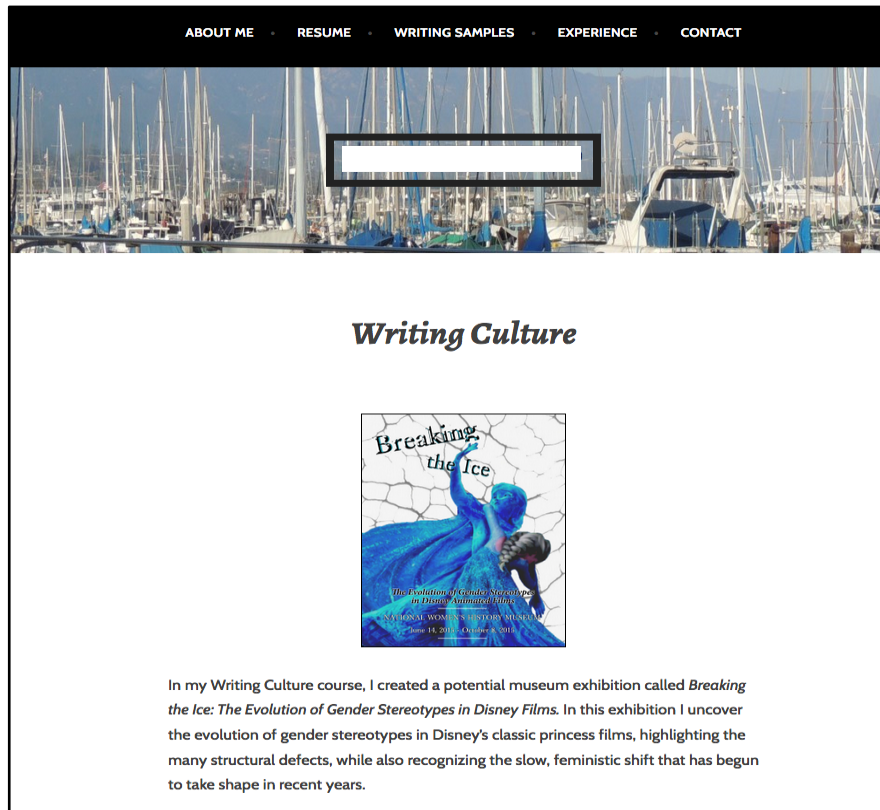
ABOUT ME • RESUME • WRITING SAMPLES • EXPERIENCE • CONTACT

Writing Culture

Breaking the Ice

The Evolution of Gender Stereotypes in Disney Animated Films

NATIONAL WOMEN'S HISTORY MUSEUM

June 14, 201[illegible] - October 8, 201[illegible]

In my Writing Culture course, I created a potential museum exhibition called Breaking the Ice: The Evolution of Gender Stereotypes in Disney Films. In this exhibition I uncover the evolution of gender stereotypes in Disney's classic princess films, highlighting the many structural defects, while also recognizing the slow, feministic shift that has begun to take shape in recent years.